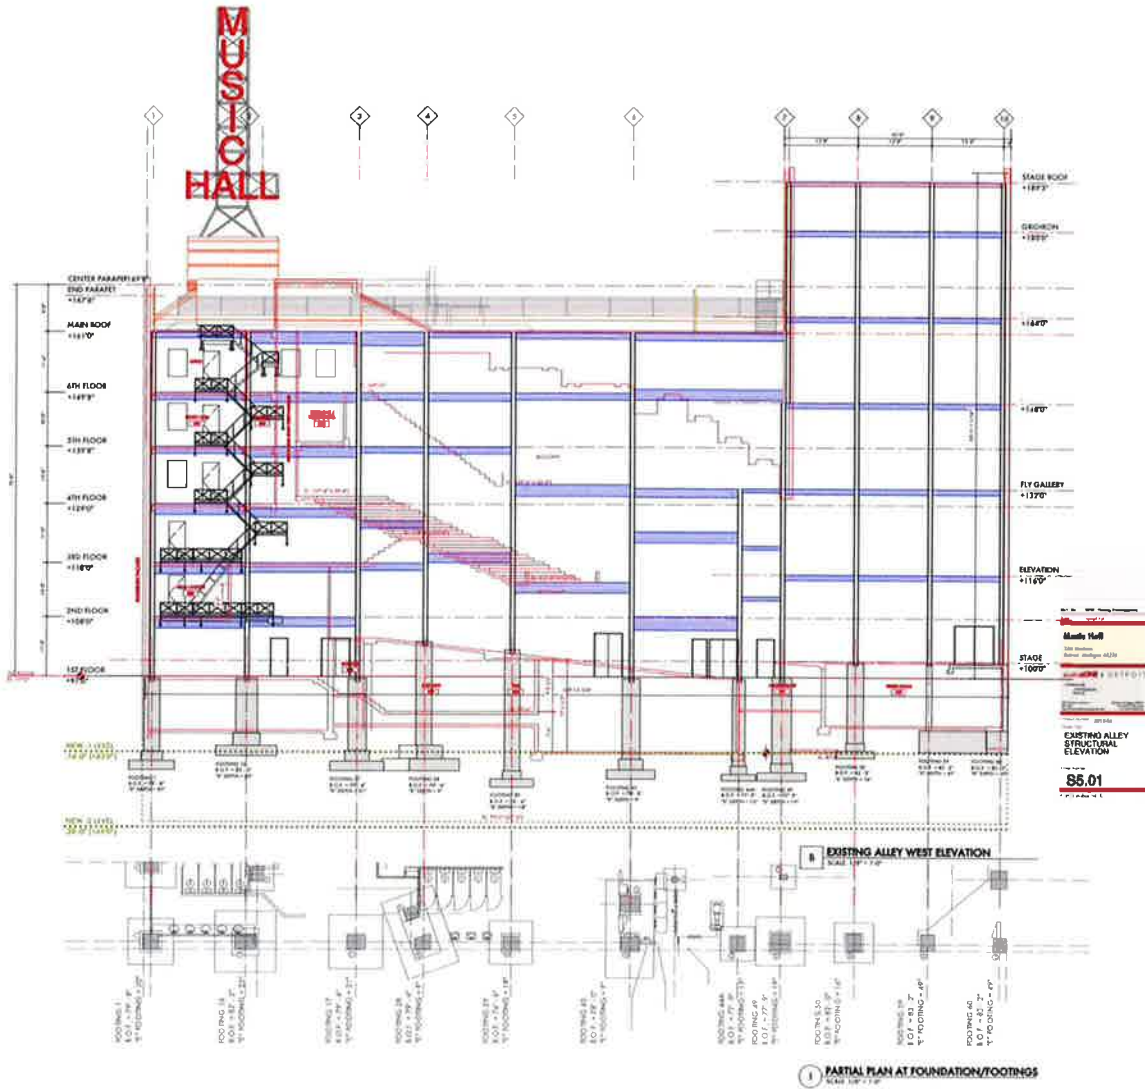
MUSIC HALL

1
2
3
4
5
6
7
8
9
10

STAGE ROOF
GRIDIRON
CENTER PARAPET
END PARAPET
MAIN ROOF
+161'0"
6TH FLOOR
5TH FLOOR
4TH FLOOR
+129'0"
3RD FLOOR
+118'0"
2ND FLOOR
+108'0"
1ST FLOOR
+164'0"
+146'0"
FLY GALLERY
+132'0"
ELEVATION
+116'0"
STAGE
+100'0"

Music Hall
EXISTING ALLEY STRUCTURAL ELEVATION
S5.01

B EXISTING ALLEY WEST ELEVATION
SCALE: 1/8" = 1'-0"

1 PARTIAL PLAN AT FOUNDATION/FOOTINGS
SCALE: 1/8" = 1'-0"